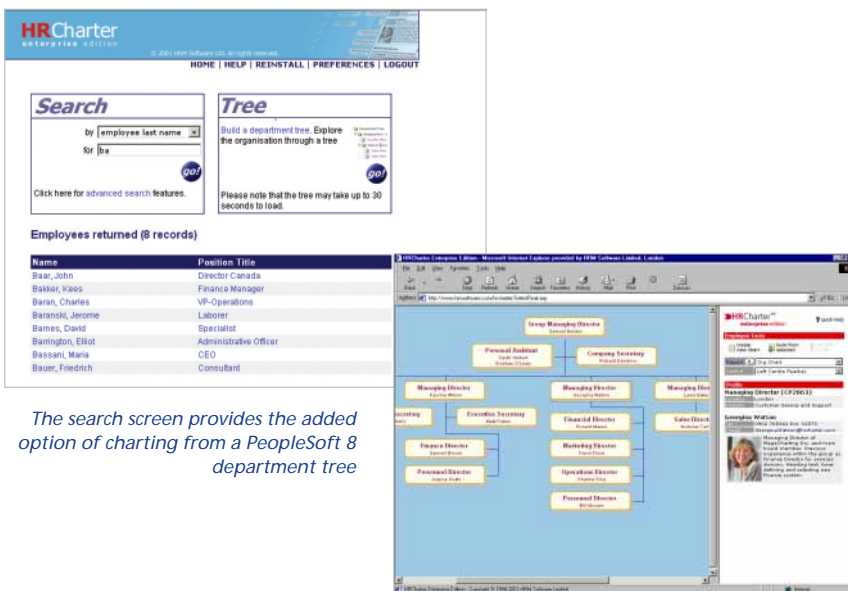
HRCharter
enterprise edition
© 2001 HRM Software Ltd. All rights reserved.
HOME | HELP | REINSTALL | PREFERENCES | LOGOUT

Search
by employee last name
for ba
go!
Click here for advanced search features.

Tree
Build a department tree. Explore the organisation through a tree
go!
Please note that the tree may take up to 30 seconds to load.

Employees returned (8 records)

| Name | Position Title |
|---|---|
| Baar, John | Director Canada |
| Bakker, Kees | Finance Manager |
| Baran, Charles | VP-Operations |
| Baranski, Jerome | Laborer |
| Barnes, David | Specialist |
| Barrington, Elliot | Administrative Officer |
| Bassani, Maria | CEO |
| Bauer, Friedrich | Consultant |

The search screen provides the added option of charting from a PeopleSoft 8 department tree

HRCharter Enterprise Edition - Microsoft Internet Explorer provided by HRM Software Limited, London
Group Managing Director
Personal Assistant
Company Secretary
Managing Director
Managing Director
Managing Director
Secretary
Executive Secretary
Financial Director
Sales Director
Finance Director
Marketing Director
Personnel Director
Operations Director
Personnel Director
HRCharter
enterprise edition
Managing Director (CP2003)
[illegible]